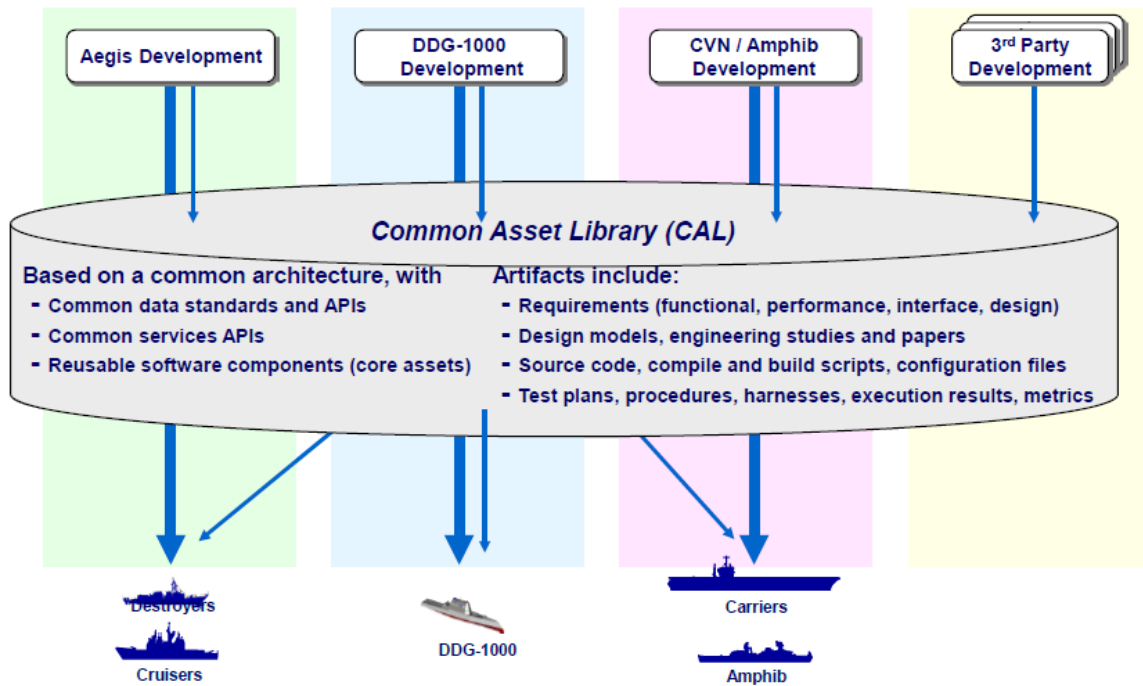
Aegis Development

DDG-1000 Development

CVN / Amphib Development

3$^{rd}$ Party Development

Common Asset Library (CAL)

Based on a common architecture, with
- Common data standards and APIs
- Common services APIs
- Reusable software components (core assets)

Artifacts include:
- Requirements (functional, performance, interface, design)
- Design models, engineering studies and papers
- Source code, compile and build scripts, configuration files
- Test plans, procedures, harnesses, execution results, metrics

Destroyers

Cruisers

DDG-1000

Carriers

Amphib